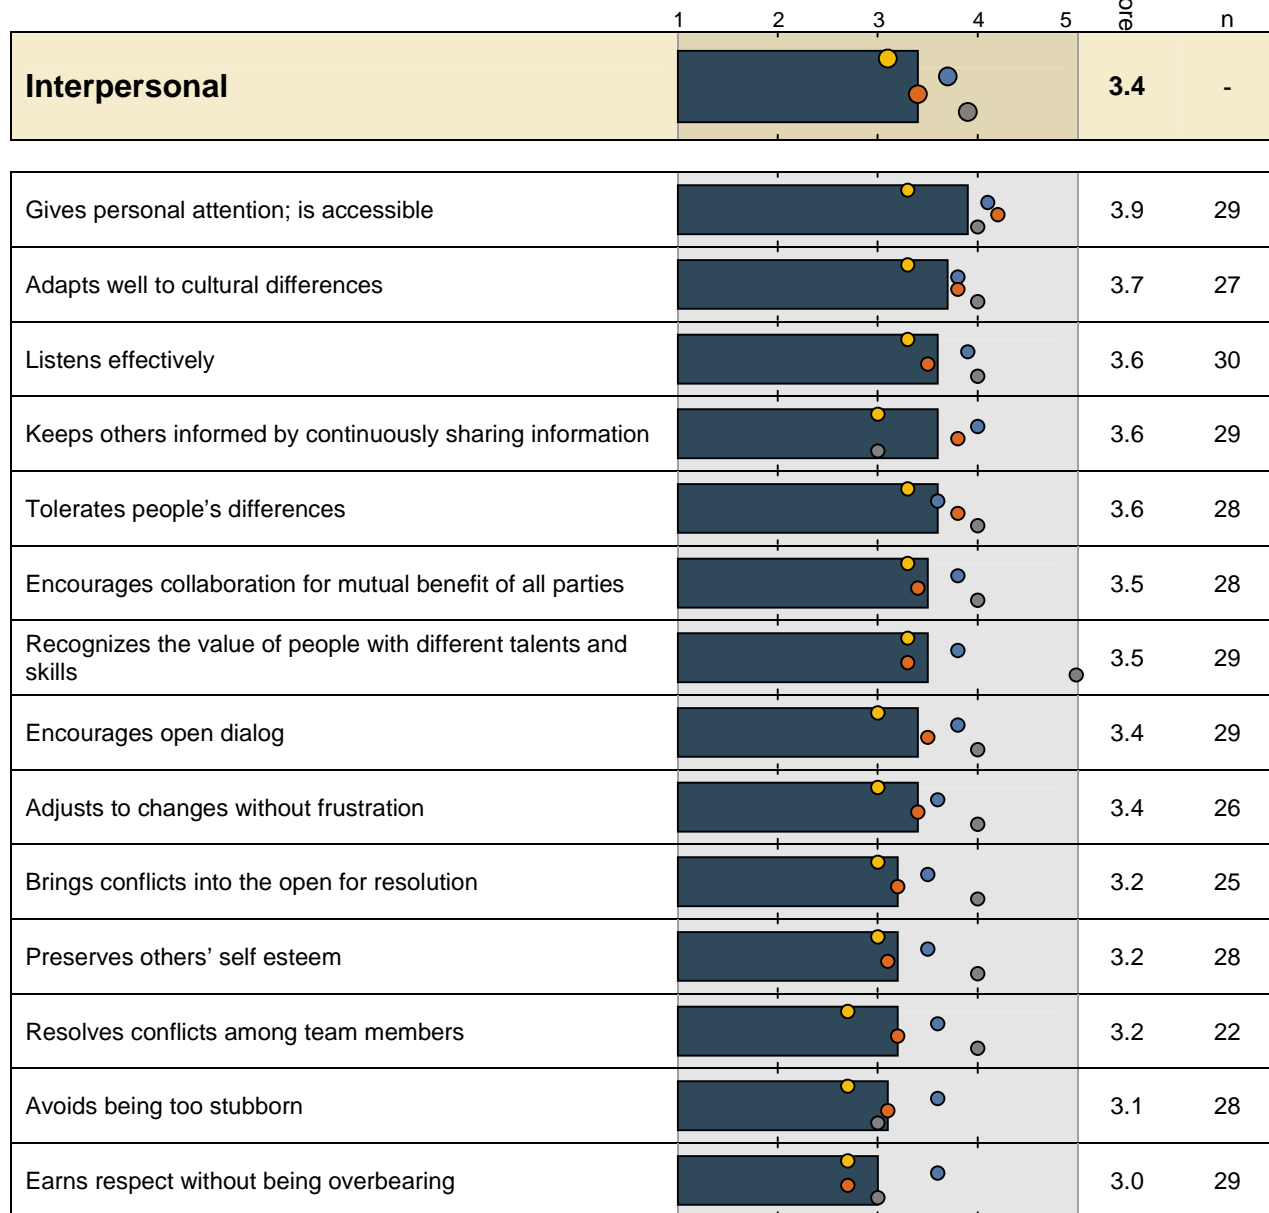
| | 1 2 3 4 5 | ore | n |
|---|---|---|---|
| **Interpersonal** | | **3.4** | - |
| Gives personal attention; is accessible | | 3.9 | 29 |
| Adapts well to cultural differences | | 3.7 | 27 |
| Listens effectively | | 3.6 | 30 |
| Keeps others informed by continuously sharing information | | 3.6 | 29 |
| Tolerates people's differences | | 3.6 | 28 |
| Encourages collaboration for mutual benefit of all parties | | 3.5 | 28 |
| Recognizes the value of people with different talents and skills | | 3.5 | 29 |
| Encourages open dialog | | 3.4 | 29 |
| Adjusts to changes without frustration | | 3.4 | 26 |
| Brings conflicts into the open for resolution | | 3.2 | 25 |
| Preserves others' self esteem | | 3.2 | 28 |
| Resolves conflicts among team members | | 3.2 | 22 |
| Avoids being too stubborn | | 3.1 | 28 |
| Earns respect without being overbearing | | 3.0 | 29 |